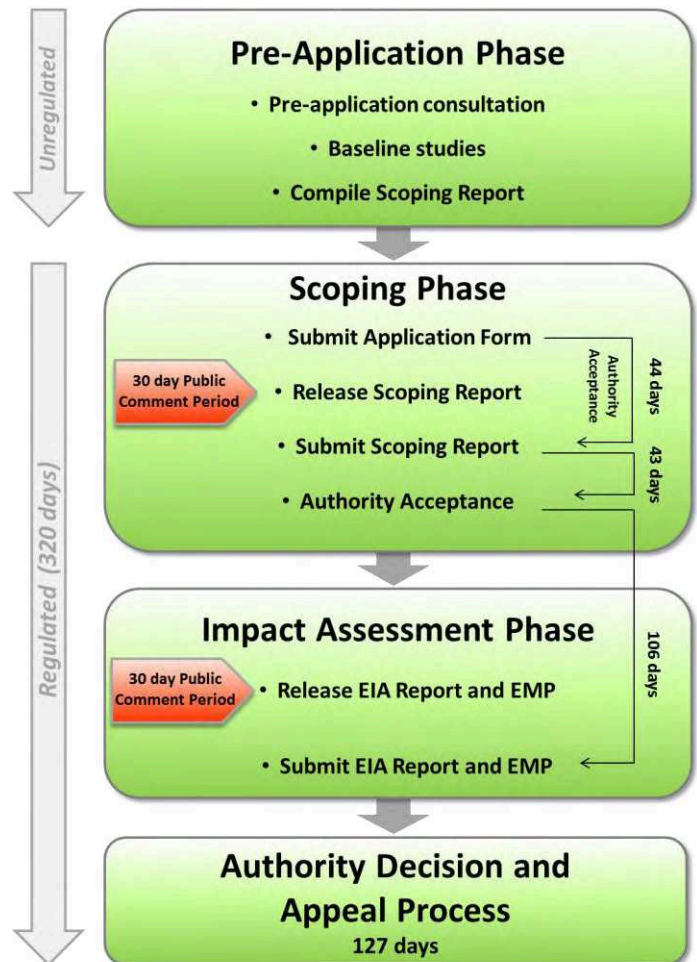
Unregulated

Pre-Application Phase

• Pre-application consultation

• Baseline studies

• Compile Scoping Report

Regulated (320 days)

Scoping Phase

• Submit Application Form

30 day Public Comment Period

• Release Scoping Report

• Submit Scoping Report

• Authority Acceptance

Authority Acceptance

44 days

43 days

Impact Assessment Phase

30 day Public Comment Period

• Release EIA Report and EMP

• Submit EIA Report and EMP

106 days

Authority Decision and Appeal Process

127 days